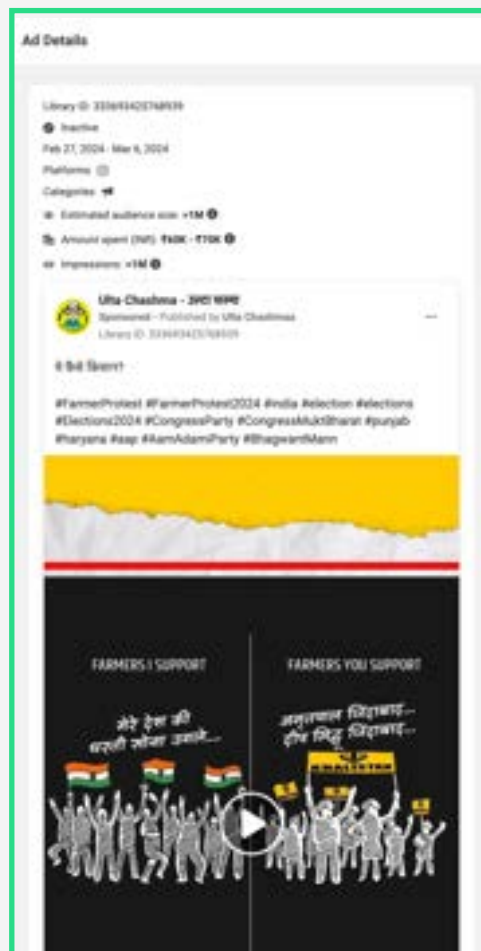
Ad Details

Library ID: 335693425748939

Inactive

Feb 27, 2024 - Mar 6, 2024

Platforms

Categories

Estimated audience size: >1M

Amount spent (INR): ₹60K - ₹70K

Impressions: >1M

Ulta Chashma - उल्टा चश्मा

Sponsored · Published by Ulta Chashma

Library ID: 335693425748939

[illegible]

#FarmerProtest #FarmerProtest2024 #india #election #elections #Elections2024 #CongressParty #CongressMuktBharat #punjab #haryana #aap #AamAdmiParty #BhagwantMann

FARMERS I SUPPORT

मेरे देश की धरती सोना उगले...

FARMERS YOU SUPPORT

अमृतपाल जिंदाबाद... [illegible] जिंदाबाद...